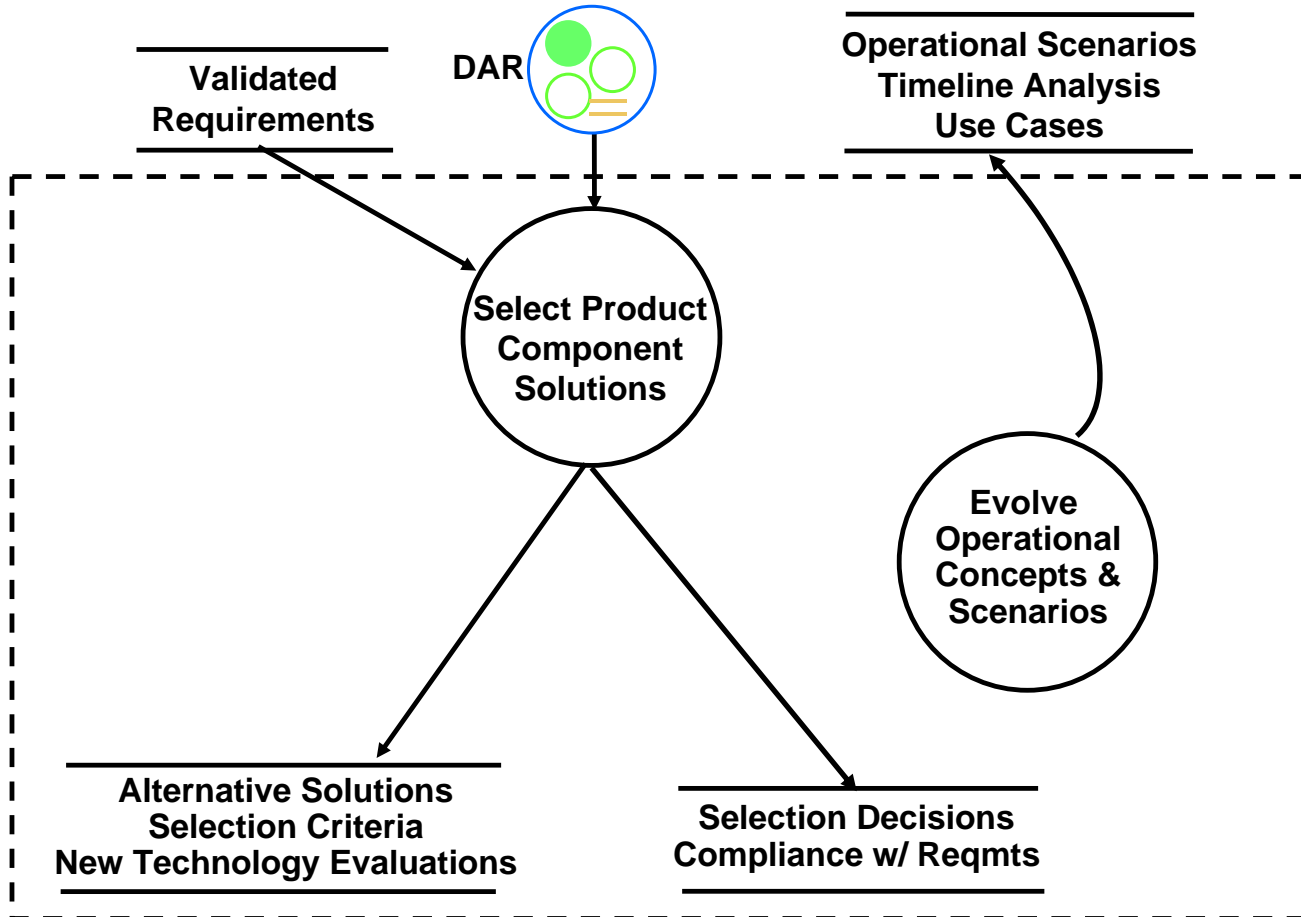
Validated Requirements

DAR

Operational Scenarios
Timeline Analysis
Use Cases

Select Product Component Solutions

Evolve Operational Concepts & Scenarios

Alternative Solutions
Selection Criteria
New Technology Evaluations

Selection Decisions
Compliance w/ Reqmts